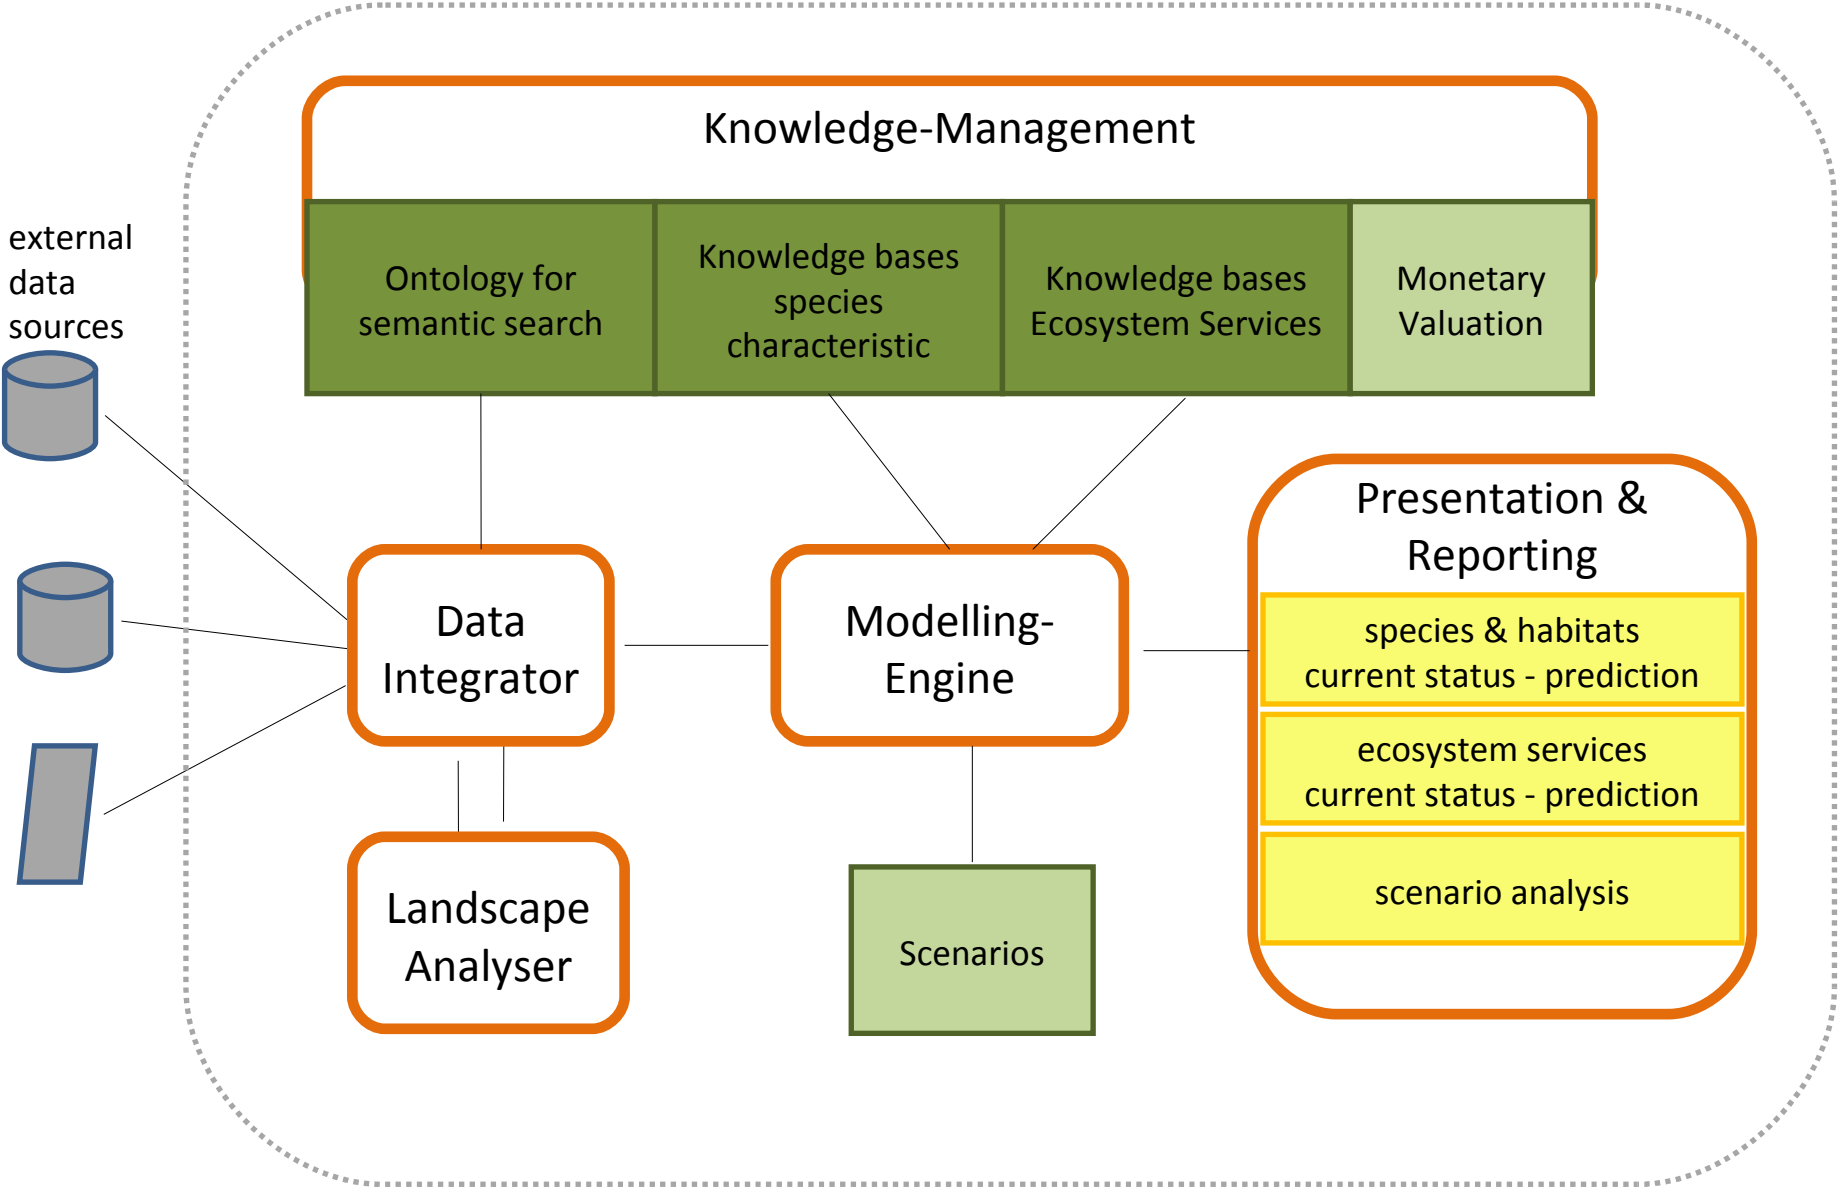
external data sources

Knowledge-Management

Ontology for semantic search

Knowledge bases species characteristic

Knowledge bases Ecosystem Services

Monetary Valuation

Data Integrator

Modelling-Engine

Presentation & Reporting

species & habitats current status - prediction

ecosystem services current status - prediction

scenario analysis

Landscape Analyser

Scenarios